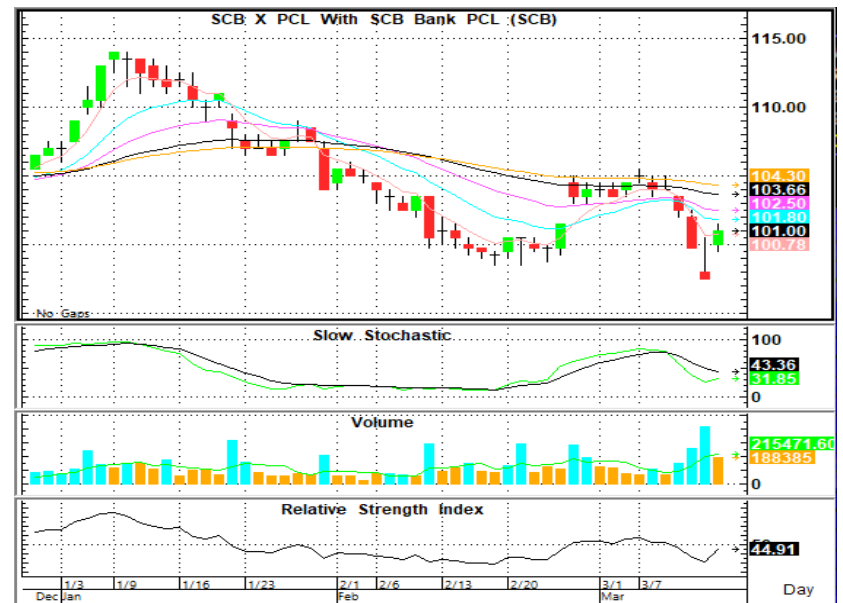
SCB X PCL With SCB Bank PCL (SCB)

115.00
110.00
104.30
103.66
102.50
101.80
101.00
100.78

No Gaps

Slow Stochastic

100
43.36
31.85
0

Volume

215471.60
188385
0

Relative Strength Index

50
44.91

1/3
1/9
1/16
1/23
2/1
2/6
2/13
2/20
3/1
3/7
Dec Jan
Feb
Mar
Day